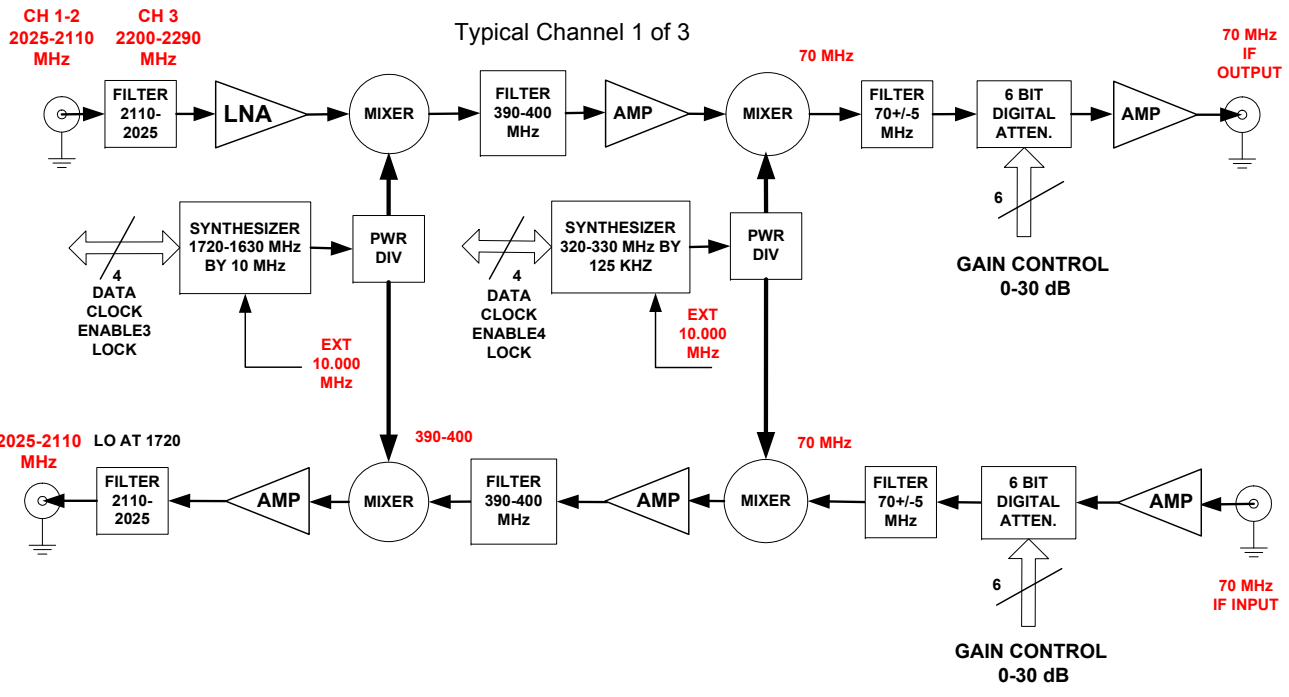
CH 1-2
2025-2110
MHz

CH 3
2200-2290
MHz

Typical Channel 1 of 3

70 MHz

70 MHz
IF
OUTPUT

FILTER
2110-
2025

LNA

MIXER

FILTER
390-400
MHz

AMP

MIXER

FILTER
70+/-5
MHz

6 BIT
DIGITAL
ATTEN.

AMP

6

SYNTHESIZER
1720-1630 MHz
BY 10 MHz

PWR
DIV

SYNTHESIZER
320-330 MHz BY
125 KHZ

PWR
DIV

GAIN CONTROL
0-30 dB

4
DATA
CLOCK
ENABLE3
LOCK

EXT
10.000
MHz

4
DATA
CLOCK
ENABLE4
LOCK

EXT
10.000
MHz

2025-2110
MHz

LO AT 1720

390-400

70 MHz

FILTER
2110-
2025

AMP

MIXER

FILTER
390-400
MHz

AMP

MIXER

FILTER
70+/-5
MHz

6 BIT
DIGITAL
ATTEN.

AMP

6

70 MHz
IF INPUT

GAIN CONTROL
0-30 dB